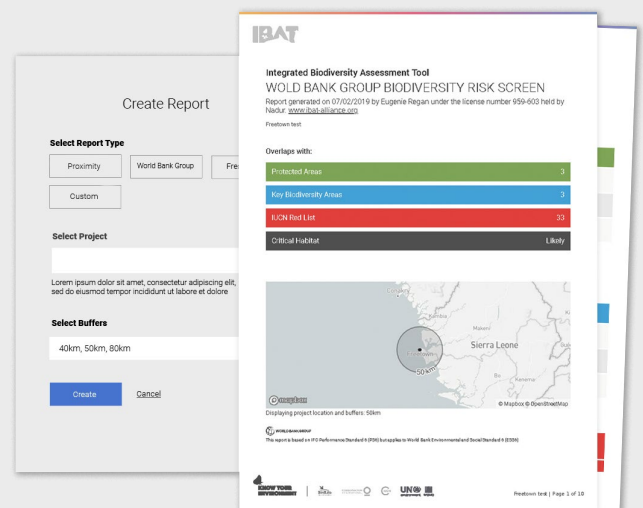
Create Report

Select Report Type

Proximity

World Bank Group

Fre

Custom

Select Project

Lorem ipsum dolor sit amet, consectetur adipiscing elit, sed do eiusmod tempor incididunt ut labore et dolore

Select Buffers

40km, 50km, 80km

Create

Cancel

IBAT

Integrated Biodiversity Assessment Tool

WOLD BANK GROUP BIODIVERSITY RISK SCREEN

Report generated on 07/02/2019 by Eugenie Regan under the license number 959-603 held by Nadur. www.ibat-alliance.org

Freetown test

Overlaps with:

| Protected Areas | 3 |
|---|---|
| Key Biodiversity Areas | 3 |
| IUCN Red List | 33 |
| Critical Habitat | Likely |

Sierra Leone

50 km

© mapbox

© Mapbox © OpenStreetMap

Displaying project location and buffers: 50km

WORLD BANK GROUP

This report is based on IFC Performance Standard 6 (PS6) but applies to World Bank Environmental and Social Standard 6 (ESS6)

KNOW YOUR ENVIRONMENT

UN

Freetown test | Page 1 of 18